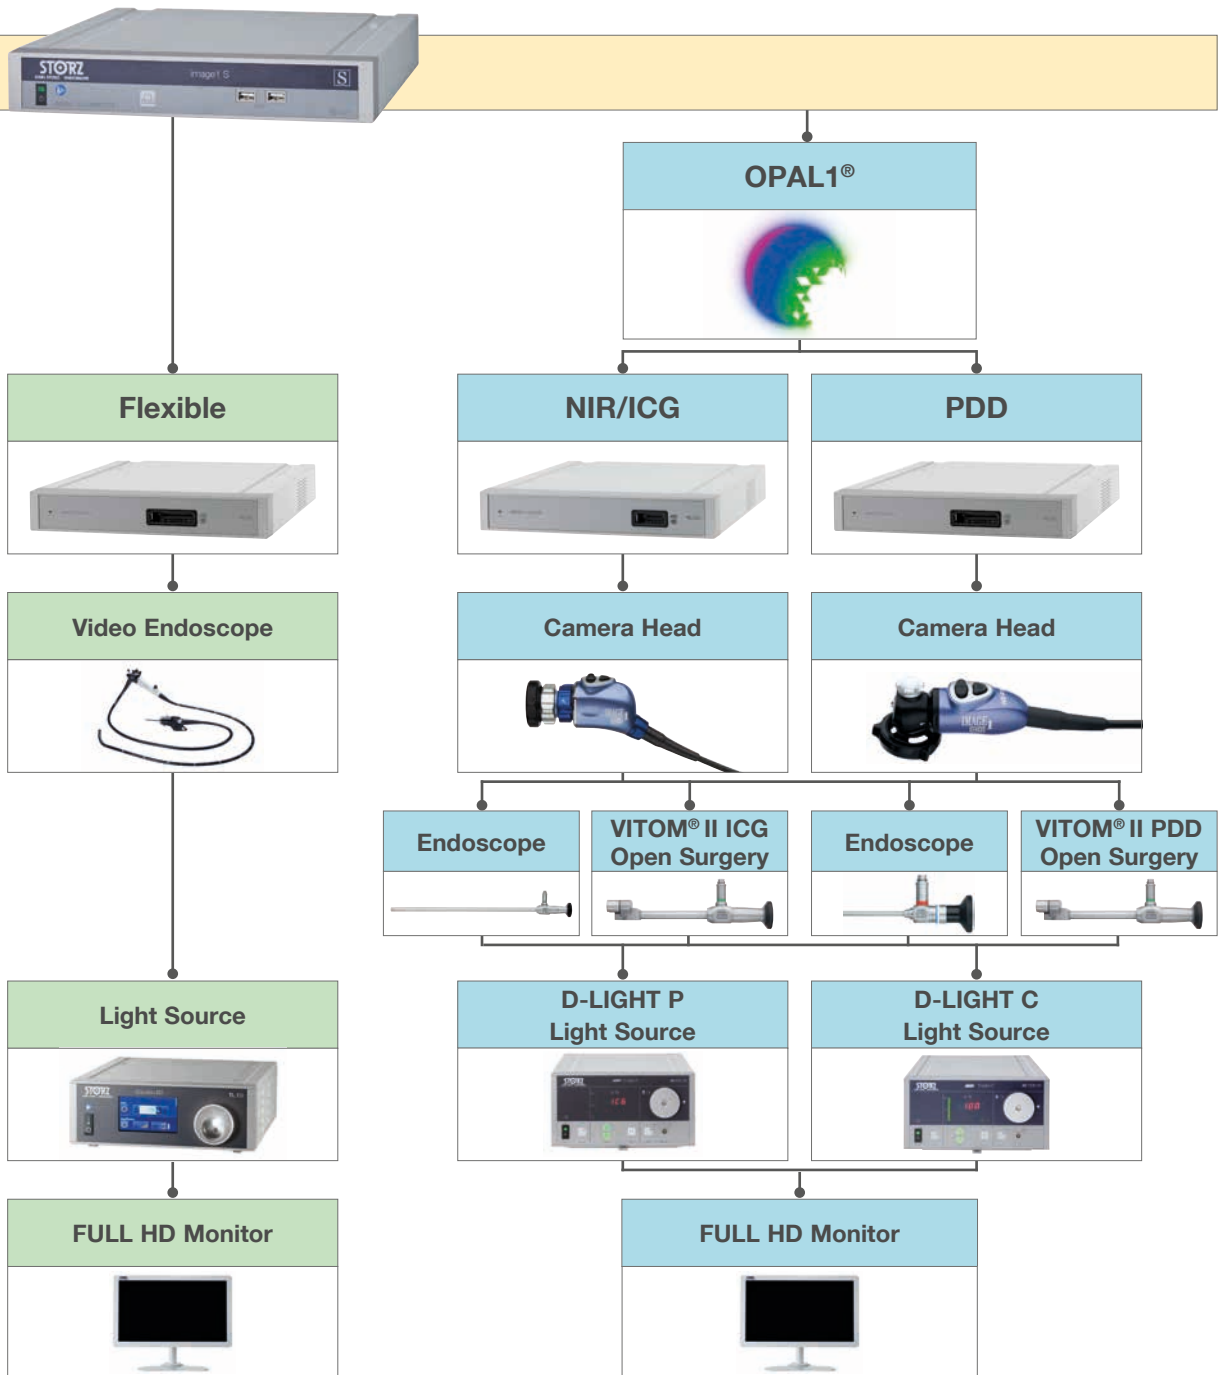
STORZ

image1 S

S

OPAL1®

Flexible

NIR/ICG

PDD

Video Endoscope

Camera Head

Camera Head

IMAGE1

IMAGE1

Endoscope

VITOM® II ICG Open Surgery

Endoscope

VITOM® II PDD Open Surgery

Light Source

STORZ

D-LIGHT P Light Source

STORZ

D-LIGHT C Light Source

STORZ

FULL HD Monitor

FULL HD Monitor